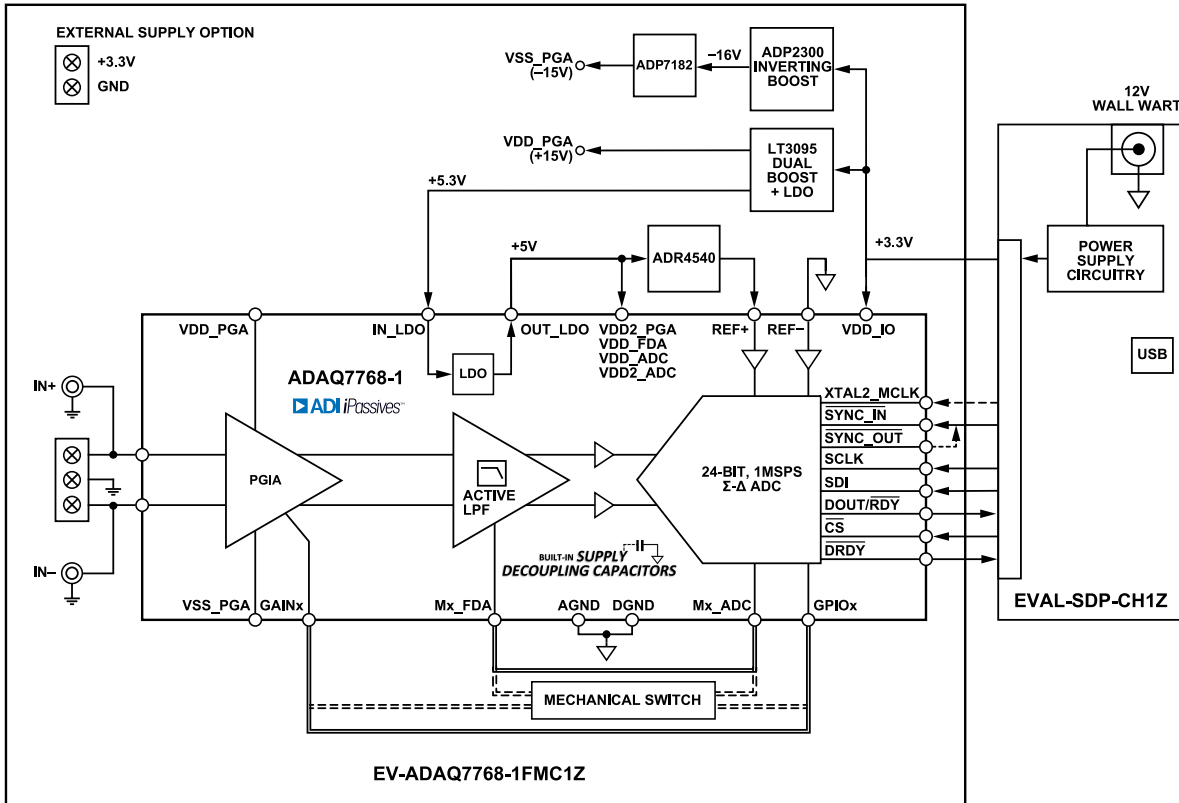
EXTERNAL SUPPLY OPTION
+3.3V
GND

VSS_PGA (–15V)
ADP7182
–16V
ADP2300 INVERTING BOOST

VDD_PGA (+15V)
LT3095 DUAL BOOST + LDO

+5.3V
+5V
ADR4540
+3.3V

12V WALL WART
POWER SUPPLY CIRCUITRY
USB

VDD_PGA
IN_LDO
OUT_LDO
VDD2_PGA
VDD_FDA
VDD_ADC
VDD2_ADC
REF+
REF–
VDD_IO
LDO

ADAQ7768-1
ADI iPassives

IN+
IN–

PGIA
ACTIVE LPF
24-BIT, 1MSPS Σ-Δ ADC

XTAL2_MCLK
SYNC_IN
$\overline{\text{SYNC\_OUT}}$
SCLK
SDI
DOUT/$\overline{\text{RDY}}$
$\overline{\text{CS}}$
$\overline{\text{DRDY}}$

BUILT-IN SUPPLY DECOUPLING CAPACITORS

VSS_PGA
GAINx
Mx_FDA
AGND
DGND
Mx_ADC
GPIOx

MECHANICAL SWITCH

EVAL-SDP-CH1Z

EV-ADAQ7768-1FMC1Z